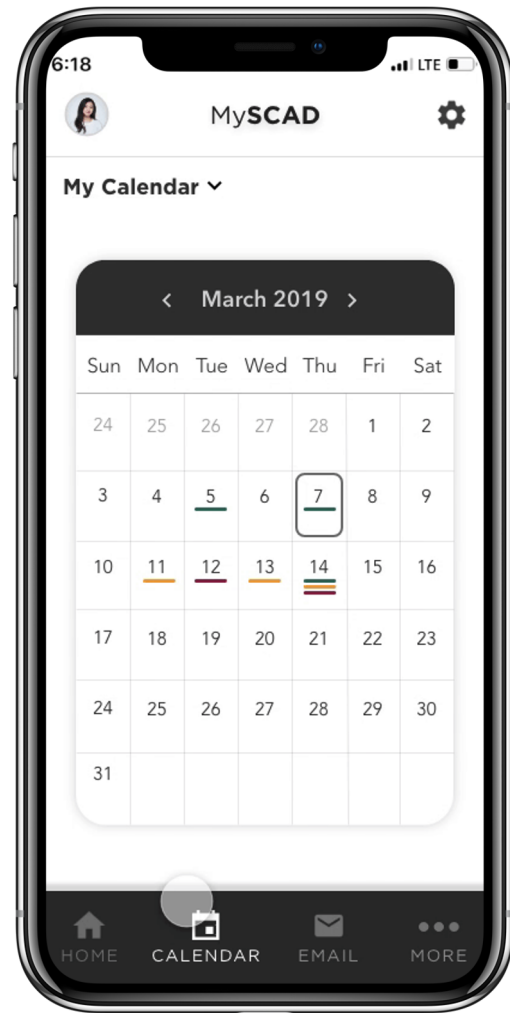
6:18
LTE

MySCAD

My Calendar

March 2019

| Sun | Mon | Tue | Wed | Thu | Fri | Sat |
|---|---|---|---|---|---|---|
| 24 | 25 | 26 | 27 | 28 | 1 | 2 |
| 3 | 4 | 5 | 6 | 7 | 8 | 9 |
| 10 | 11 | 12 | 13 | 14 | 15 | 16 |
| 17 | 18 | 19 | 20 | 21 | 22 | 23 |
| 24 | 25 | 26 | 27 | 28 | 29 | 30 |
| 31 | | | | | | |

HOME CALENDAR EMAIL MORE